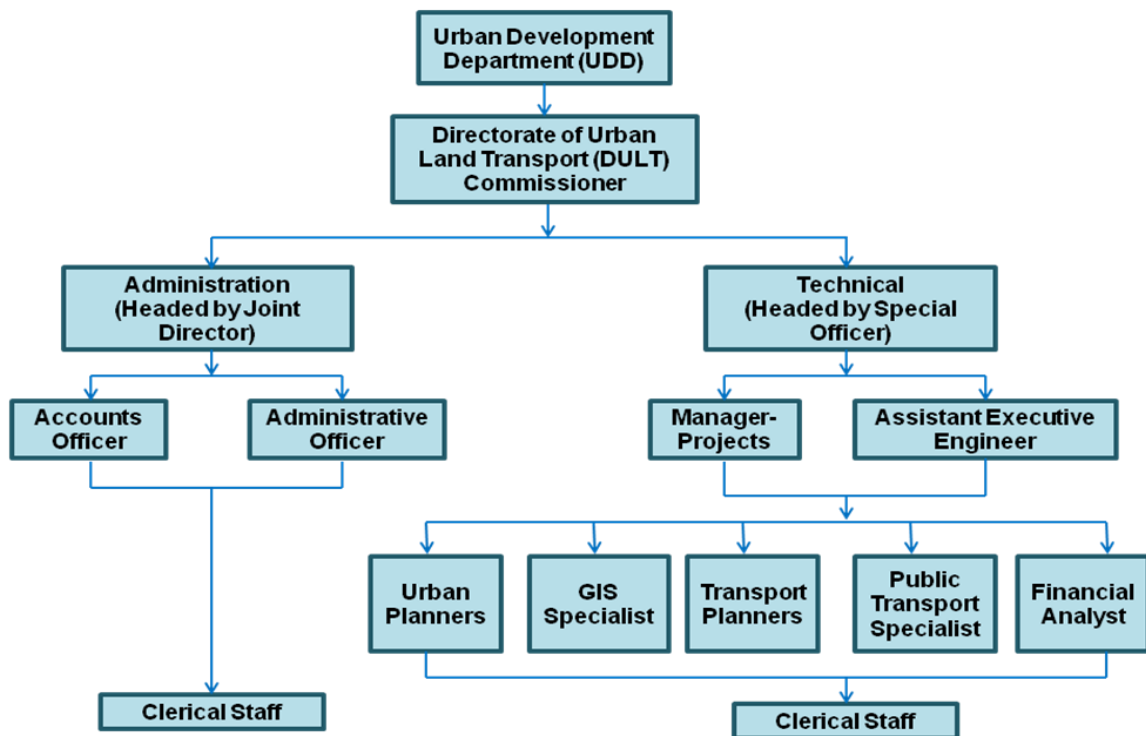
Urban Development Department (UDD)

Directorate of Urban Land Transport (DULT) Commissioner

Administration (Headed by Joint Director)

Technical (Headed by Special Officer)

Accounts Officer

Administrative Officer

Manager-Projects

Assistant Executive Engineer

Urban Planners

GIS Specialist

Transport Planners

Public Transport Specialist

Financial Analyst

Clerical Staff

Clerical Staff